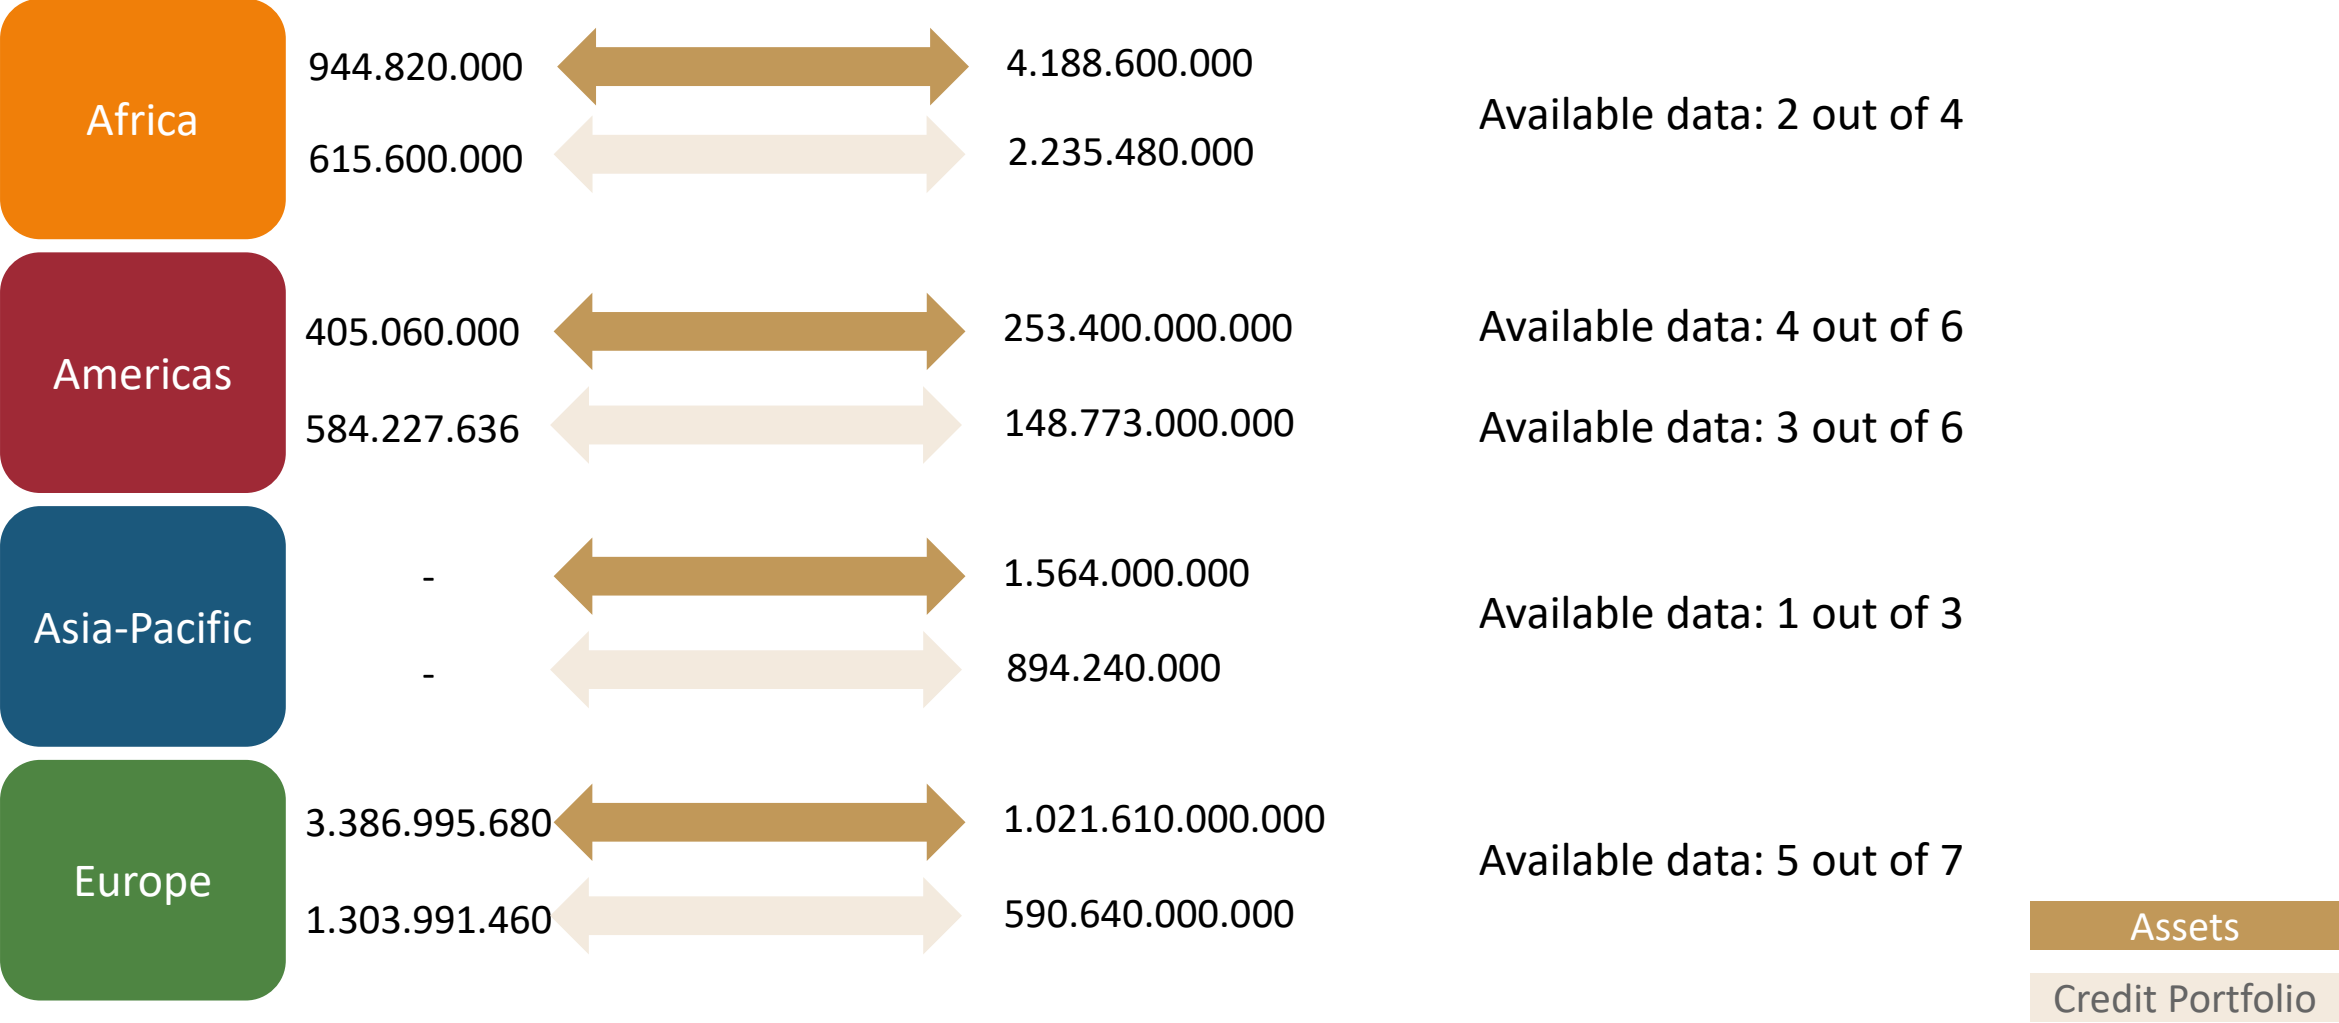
Africa

944.820.000

4.188.600.000

615.600.000

2.235.480.000

Available data: 2 out of 4

Americas

405.060.000

253.400.000.000

Available data: 4 out of 6

584.227.636

148.773.000.000

Available data: 3 out of 6

Asia-Pacific

-

1.564.000.000

-

894.240.000

Available data: 1 out of 3

Europe

3.386.995.680

1.021.610.000.000

1.303.991.460

590.640.000.000

Available data: 5 out of 7

Assets

Credit Portfolio